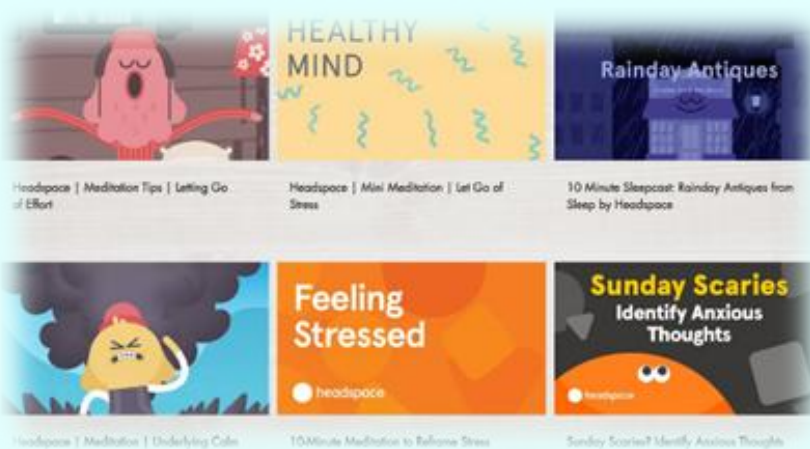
HEALTHY MIND

Rainday Antiques

Headspace | Meditation Tips | Letting Go of Effort

Headspace | Mini Meditation | Let Go of Stress

10 Minute Sleepcast: Rainday Antiques from Sleep by Headspace

Feeling Stressed

headspace

Sunday Scaries Identify Anxious Thoughts

headspace

Headspace | Meditation | Underlying Calm

10-Minute Meditation to Reframe Stress

Sunday Scaries? Identify Anxious Thoughts